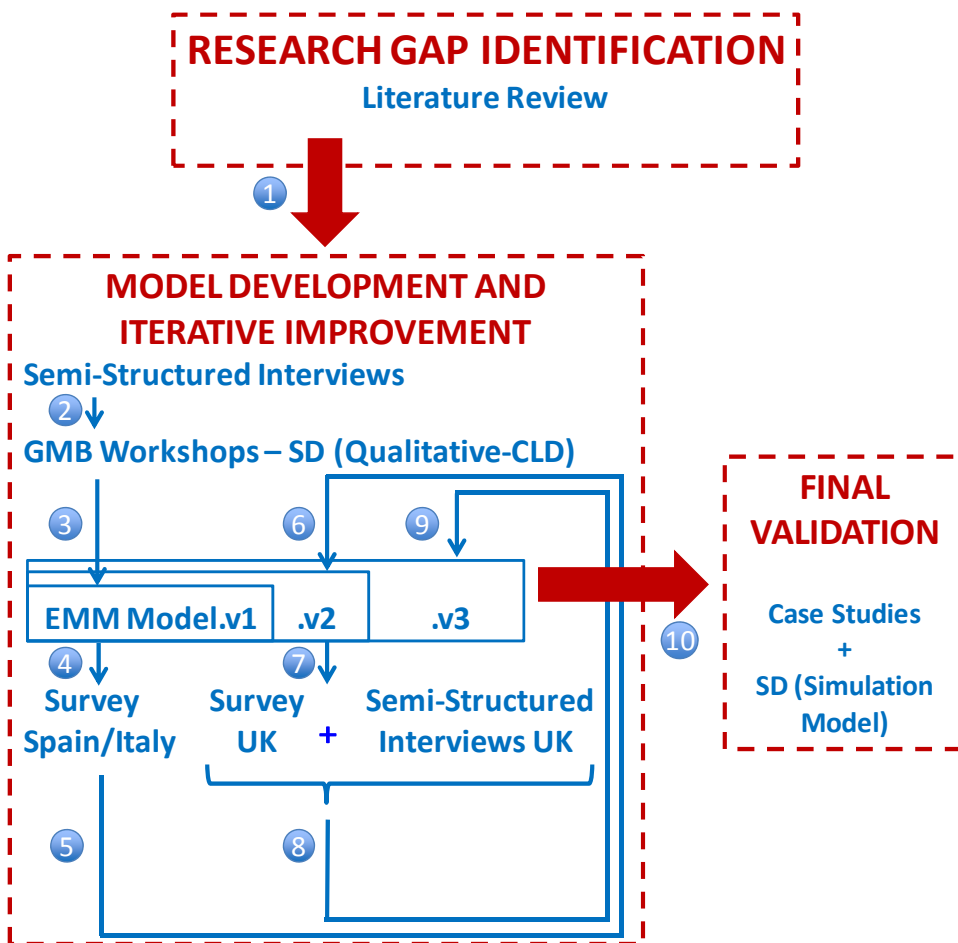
RESEARCH GAP IDENTIFICATION
Literature Review

1

MODEL DEVELOPMENT AND ITERATIVE IMPROVEMENT

Semi-Structured Interviews

2

GMB Workshops – SD (Qualitative-CLD)

3

6

9

EMM Model.v1

.v2

.v3

4

7

Survey Spain/Italy

Survey UK

+

Semi-Structured Interviews UK

5

8

10

FINAL VALIDATION

Case Studies
+
SD (Simulation Model)